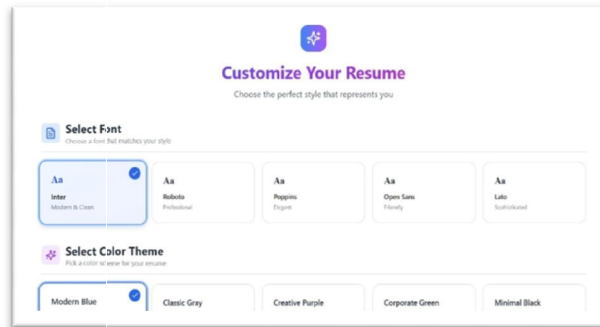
Customize Your Resume

Choose the perfect style that represents you

Select Font

Choose a font that matches your style

Aa
Inter
Modern & Clean

Aa
Roboto
Professional

Aa
Poppins
Elegant

Aa
Open Sans
Friendly

Aa
Lato
Sophisticated

Select Color Theme

Pick a color scheme for your resume

Modern Blue

Classic Gray

Creative Purple

Corporate Green

Minimal Black